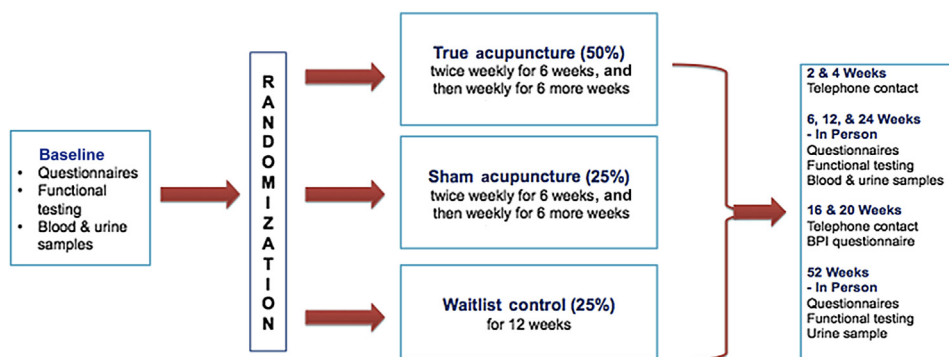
Baseline
• Questionnaires
• Functional testing
• Blood & urine samples

RANDOMIZATION

True acupuncture (50%)
twice weekly for 6 weeks, and then weekly for 6 more weeks

Sham acupuncture (25%)
twice weekly for 6 weeks, and then weekly for 6 more weeks

Waitlist control (25%)
for 12 weeks

2 & 4 Weeks
Telephone contact

6, 12, & 24 Weeks
- In Person
Questionnaires
Functional testing
Blood & urine samples

16 & 20 Weeks
Telephone contact
BPI questionnaire

52 Weeks
- In Person
Questionnaires
Functional testing
Urine sample